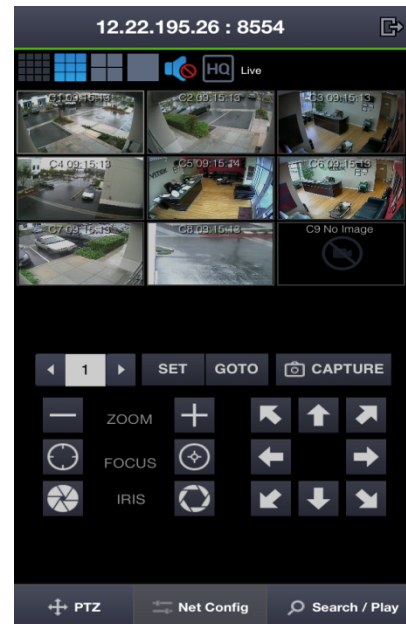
12.22.195.26 : 8554

HQ Live

C1 09:15:13
C2 09:15:13
C3 09:15:13
C4 09:15:13
C5 09:15:14
C6 09:15:13
C7 09:15:13
C8 09:15:13
C9 No Image

1 SET GOTO CAPTURE

ZOOM

FOCUS

IRIS

PTZ Net Config Search / Play